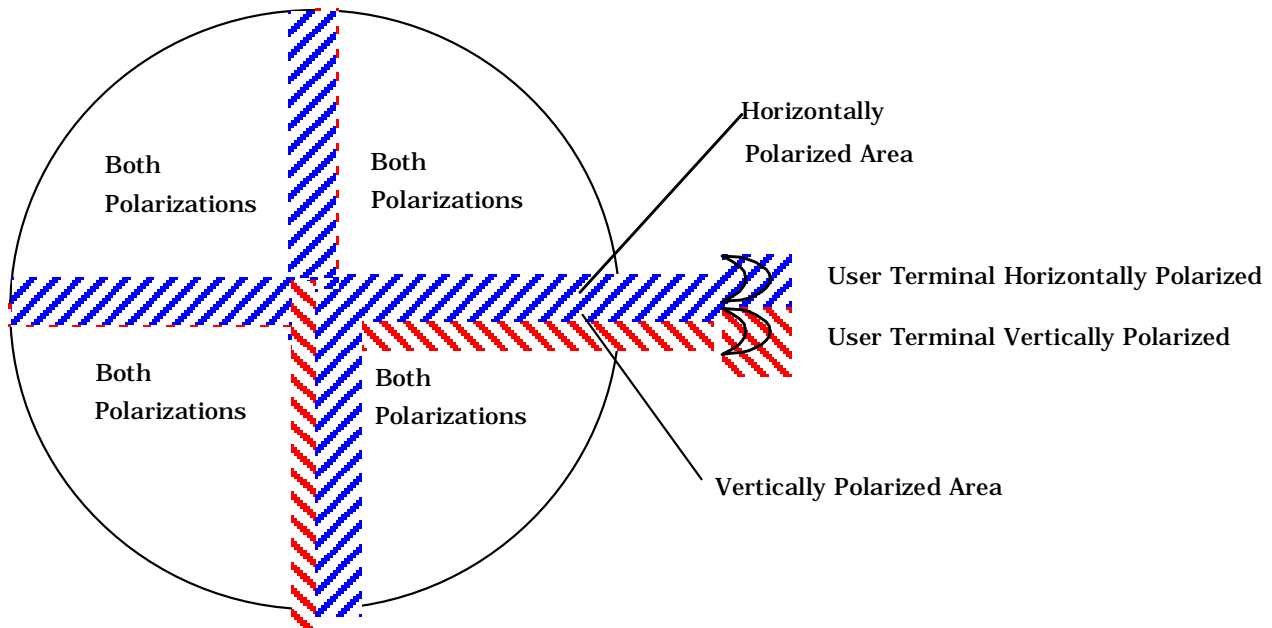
Both Polarizations

Both Polarizations

Horizontally Polarized Area

User Terminal Horizontally Polarized

User Terminal Vertically Polarized

Both Polarizations

Both Polarizations

Vertically Polarized Area